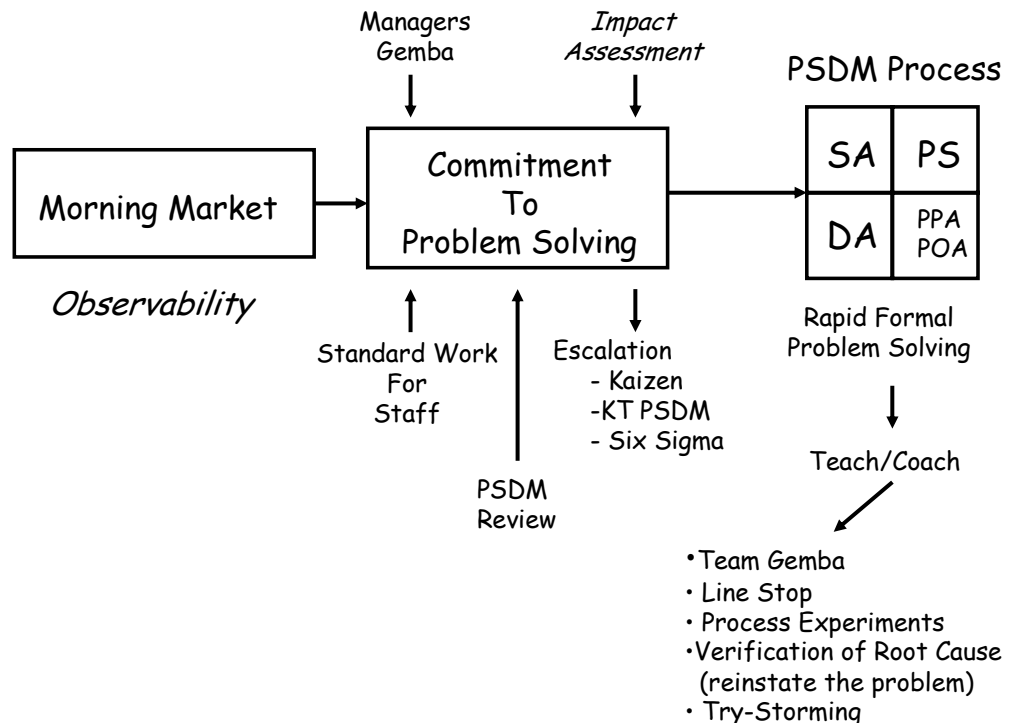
Managers Gemba

Impact Assessment

PSDM Process

Morning Market

Commitment To Problem Solving

| SA | PS |
|---|---|
| DA | PPA POA |

Observability

Standard Work For Staff

Escalation
- Kaizen
-KT PSDM
- Six Sigma

Rapid Formal Problem Solving

PSDM Review

Teach/Coach

•Team Gemba
• Line Stop
• Process Experiments
•Verification of Root Cause (reinstate the problem)
• Try-Storming